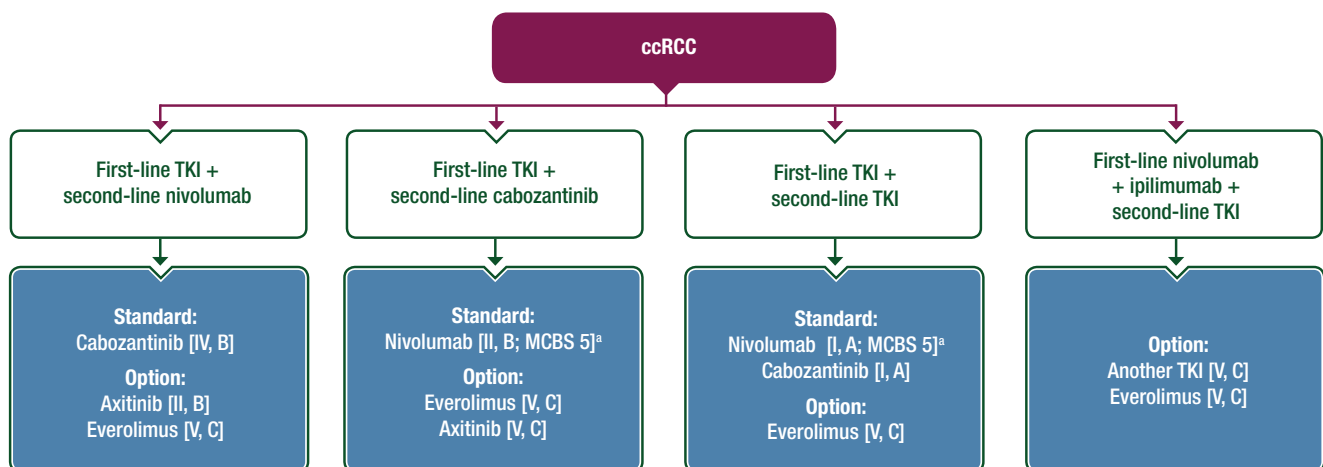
ccRCC

First-line TKI + second-line nivolumab

Standard:
Cabozantinib [IV, B]
Option:
Axitinib [II, B]
Everolimus [V, C]

First-line TKI + second-line cabozantinib

Standard:
Nivolumab [II, B; MCBS 5]$^a$
Option:
Everolimus [V, C]
Axitinib [V, C]

First-line TKI + second-line TKI

Standard:
Nivolumab [I, A; MCBS 5]$^a$
Cabozantinib [I, A]
Option:
Everolimus [V, C]

First-line nivolumab + ipilimumab + second-line TKI

Option:
Another TKI [V, C]
Everolimus [V, C]